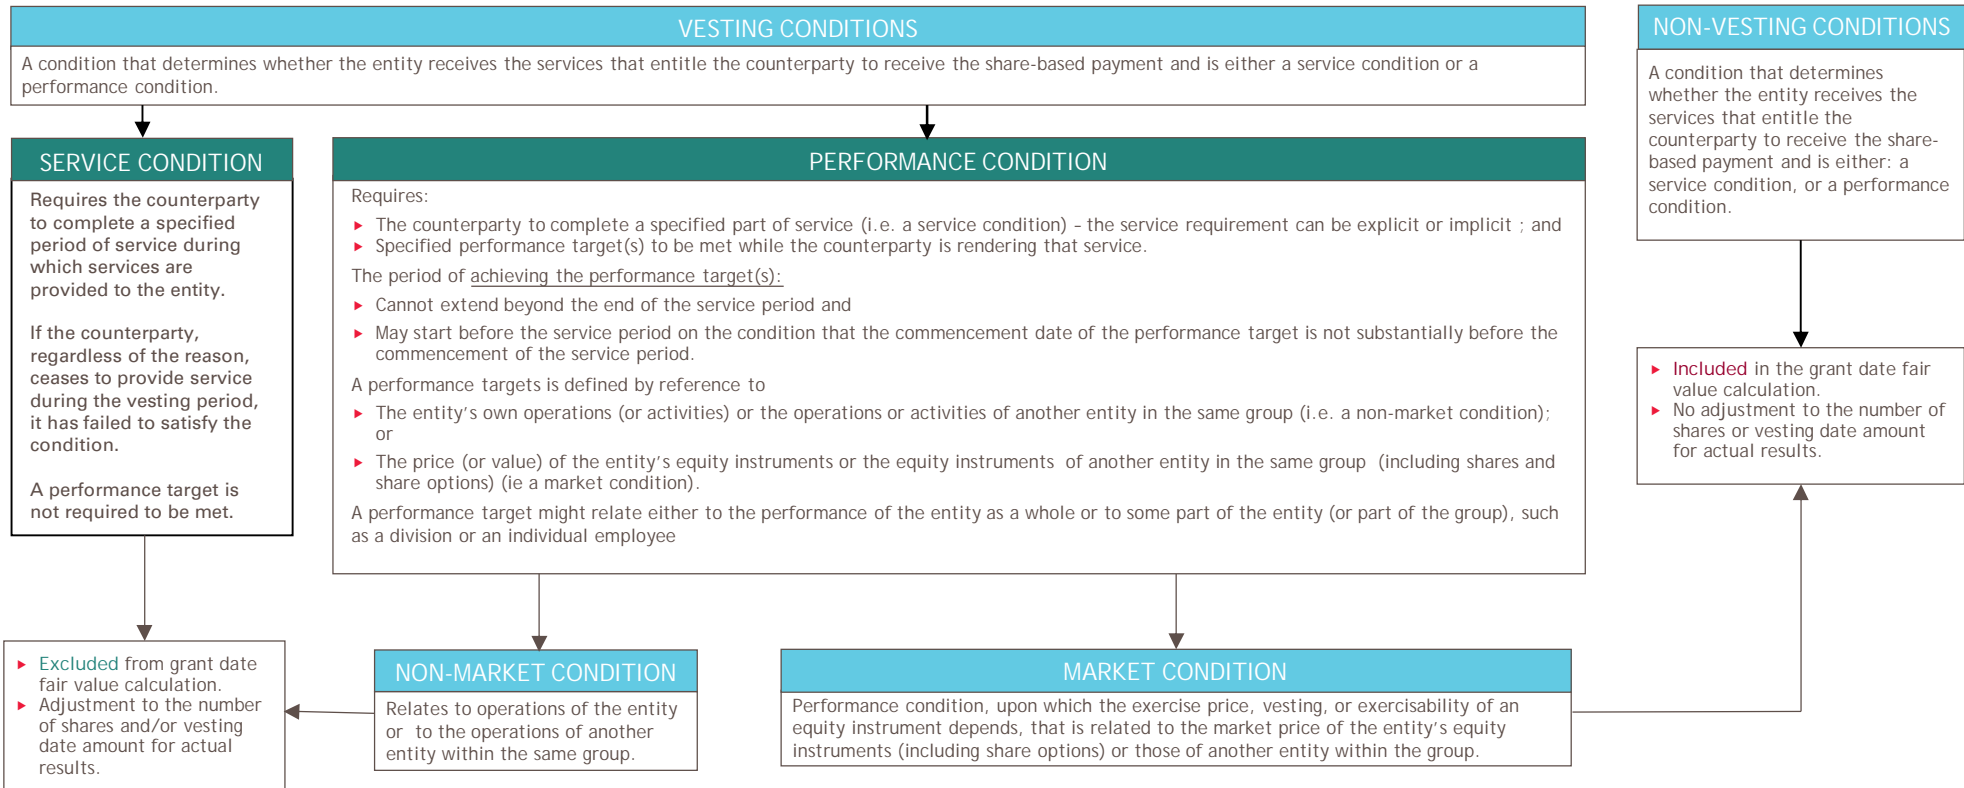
VESTING CONDITIONS

A condition that determines whether the entity receives the services that entitle the counterparty to receive the share-based payment and is either a service condition or a performance condition.

NON-VESTING CONDITIONS

A condition that determines whether the entity receives the services that entitle the counterparty to receive the share-based payment and is either: a service condition, or a performance condition.

SERVICE CONDITION

Requires the counterparty to complete a specified period of service during which services are provided to the entity.

If the counterparty, regardless of the reason, ceases to provide service during the vesting period, it has failed to satisfy the condition.

A performance target is not required to be met.

PERFORMANCE CONDITION

Requires:

▸ The counterparty to complete a specified part of service (i.e. a service condition) - the service requirement can be explicit or implicit ; and
▸ Specified performance target(s) to be met while the counterparty is rendering that service.

The period of achieving the performance target(s):

▸ Cannot extend beyond the end of the service period and
▸ May start before the service period on the condition that the commencement date of the performance target is not substantially before the commencement of the service period.

A performance targets is defined by reference to

▸ The entity's own operations (or activities) or the operations or activities of another entity in the same group (i.e. a non-market condition); or
▸ The price (or value) of the entity's equity instruments or the equity instruments of another entity in the same group (including shares and share options) (ie a market condition).

A performance target might relate either to the performance of the entity as a whole or to some part of the entity (or part of the group), such as a division or an individual employee

▸ Included in the grant date fair value calculation.
▸ No adjustment to the number of shares or vesting date amount for actual results.

▸ Excluded from grant date fair value calculation.
▸ Adjustment to the number of shares and/or vesting date amount for actual results.

NON-MARKET CONDITION

Relates to operations of the entity or to the operations of another entity within the same group.

MARKET CONDITION

Performance condition, upon which the exercise price, vesting, or exercisability of an equity instrument depends, that is related to the market price of the entity's equity instruments (including share options) or those of another entity within the group.